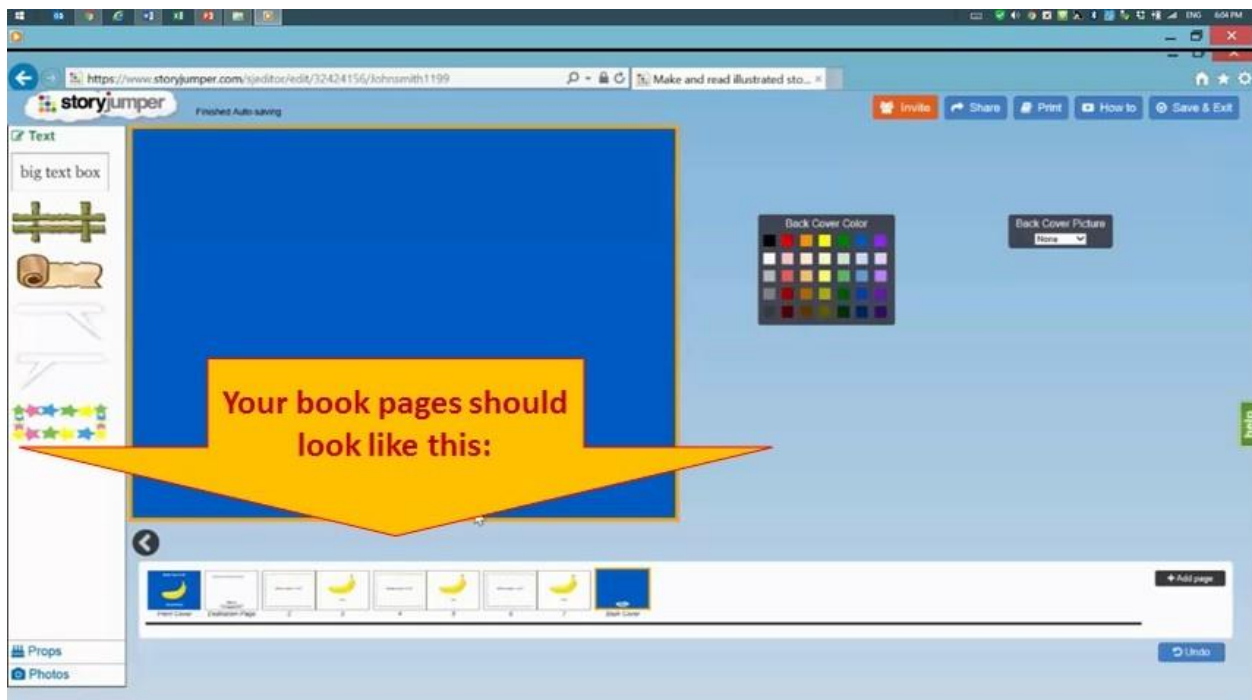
https://www.storyjumper.com/sjeditor/edit/32424156/Johnsmith1199

Make and read illustrated sto...

storyjumper

Finished Auto saving

Invite

Share

Print

How to

Save & Exit

Text

big text box

Back Cover Color

Back Cover Picture

None

Your book pages should look like this:

help

+ Add page

Front Cover

Dedication Page

2

3

4

5

6

7

Back Cover

Props

Photos

Undo